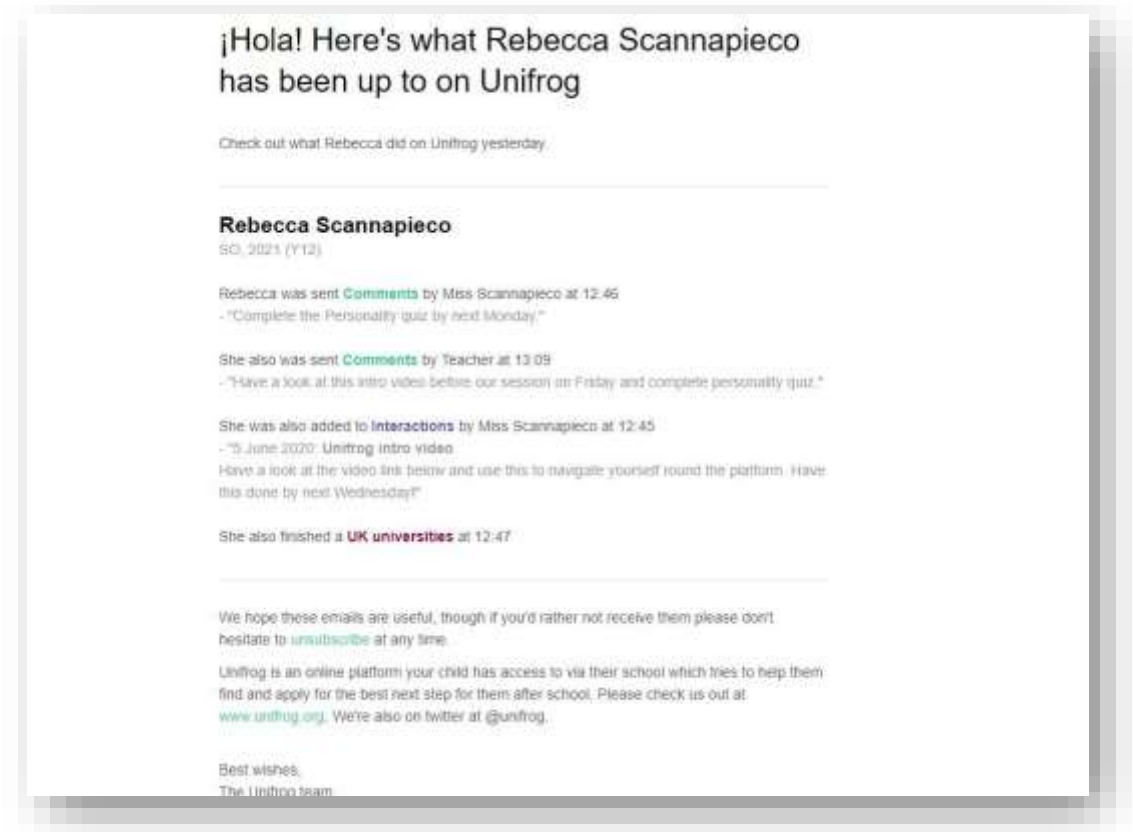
¡Hola! Here's what Rebecca Scannapieco has been up to on Unifrog

Check out what Rebecca did on Unifrog yesterday.

Rebecca Scannapieco
SO, 2021 (Y12)

Rebecca was sent Comments by Miss Scannapieco at 12:46
- "Complete the Personality quiz by next Monday."

She also was sent Comments by Teacher at 13:09
- "Have a look at this intro video before our session on Friday and complete personality quiz."

She was also added to Interactions by Miss Scannapieco at 12:45
- "5 June 2020: Unifrog intro video
Have a look at the video link below and use this to navigate yourself round the platform. Have this done by next Wednesday!"

She also finished a UK universities at 12:47

We hope these emails are useful, though if you'd rather not receive them please don't hesitate to unsubscribe at any time.

Unifrog is an online platform your child has access to via their school which tries to help them find and apply for the best next step for them after school. Please check us out at www.unifrog.org. We're also on twitter at @unifrog.

Best wishes,
The Unifrog team